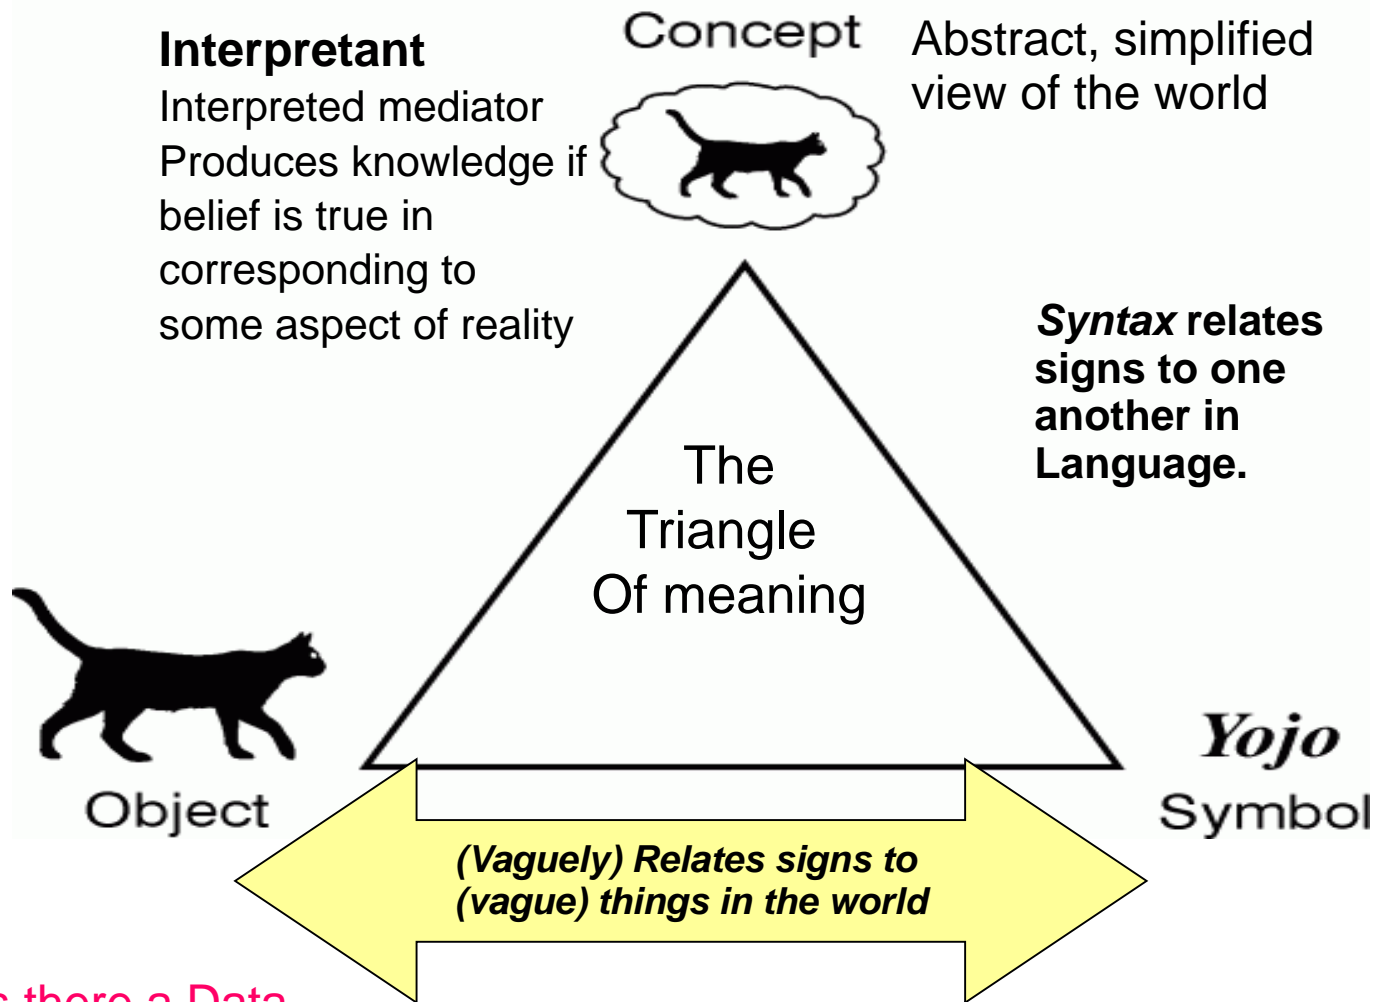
**Interpretant**
Interpreted mediator
Produces knowledge if belief is true in corresponding to some aspect of reality

Concept

Abstract, simplified view of the world

***Syntax*** **relates signs to one another in Language.**

The Triangle Of meaning

Object

Yojo

Symbol

***(Vaguely) Relates signs to (vague) things in the world***

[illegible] there a Data